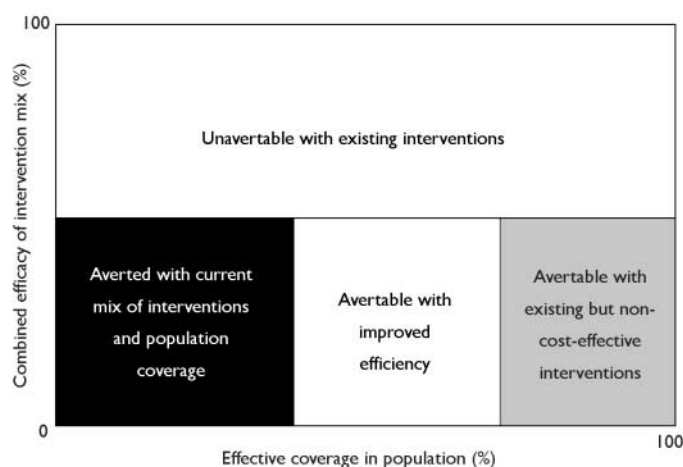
100

Combined efficacy of intervention mix (%)

Unavertable with existing interventions

Averted with current mix of interventions and population coverage

Avertable with improved efficiency

Avertable with existing but non-cost-effective interventions

0

100

Effective coverage in population (%)